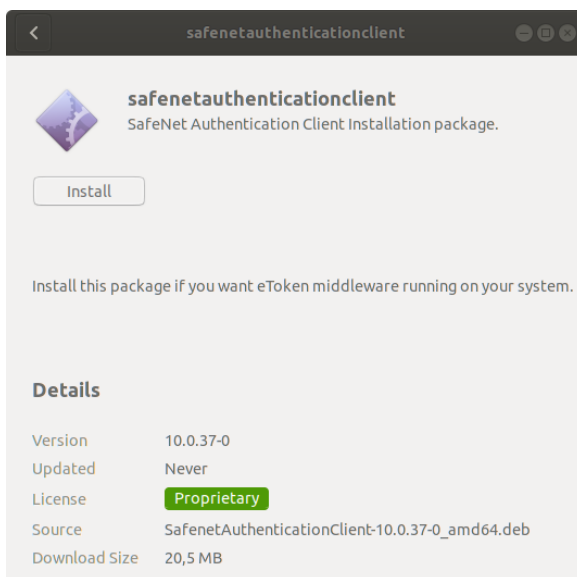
safenetauthenticationclient

safenetauthenticationclient
SafeNet Authentication Client Installation package.

Install

Install this package if you want eToken middleware running on your system.

Details

| Version | 10.0.37-0 |
|---|---|
| Updated | Never |
| License | Proprietary |
| Source | SafenetAuthenticationClient-10.0.37-0_amd64.deb |
| Download Size | 20,5 MB |